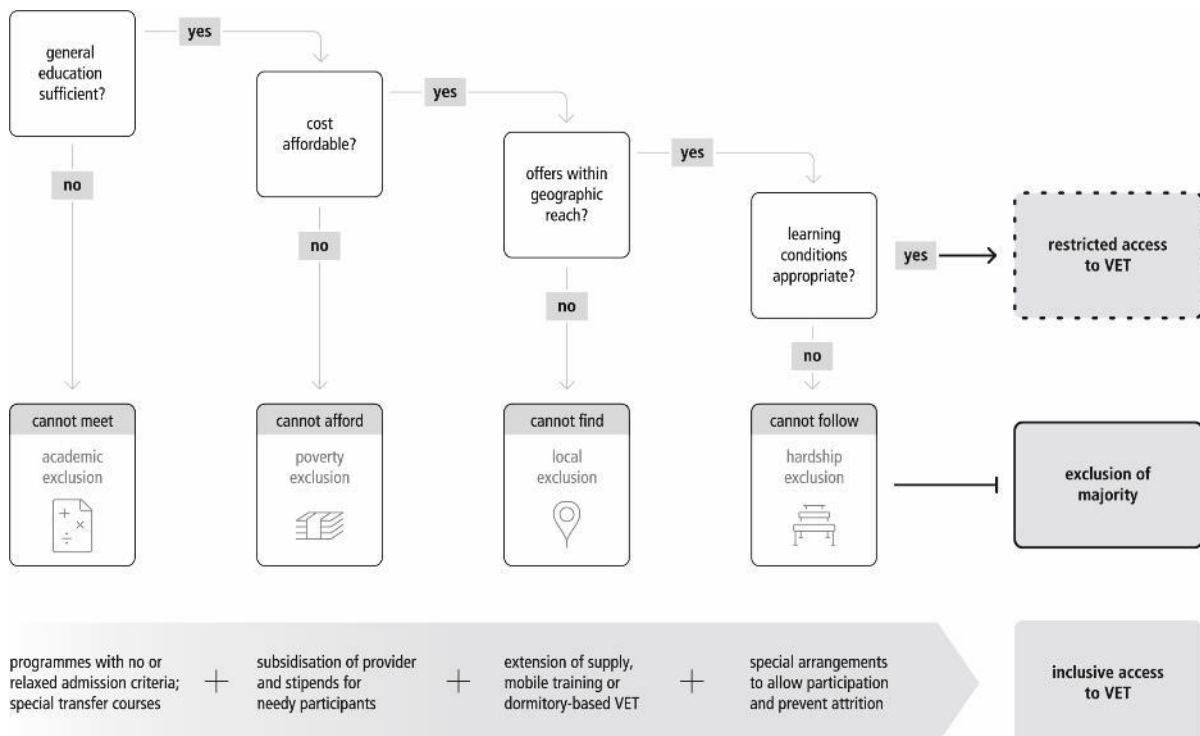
general education sufficient?

yes

cost affordable?

yes

offers within geographic reach?

yes

learning conditions appropriate?

yes

restricted access to VET

no

no

no

no

cannot meet
academic exclusion

cannot afford
poverty exclusion

cannot find
local exclusion

cannot follow
hardship exclusion

exclusion of majority

programmes with no or relaxed admission criteria; special transfer courses

+

subsidisation of provider and stipends for needy participants

+

extension of supply, mobile training or dormitory-based VET

+

special arrangements to allow participation and prevent attrition

inclusive access to VET